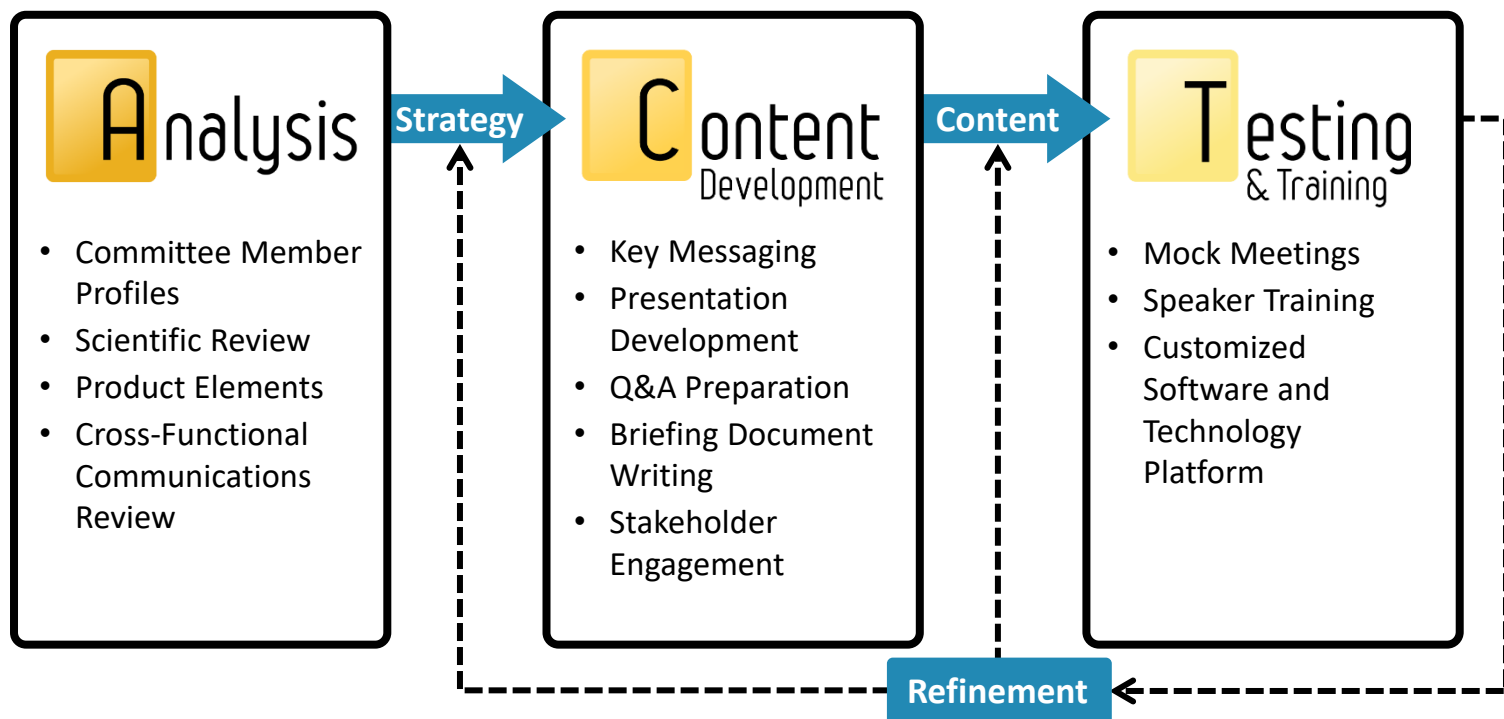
Analysis

- Committee Member Profiles
- Scientific Review
- Product Elements
- Cross-Functional Communications Review

Strategy

Content Development

- Key Messaging
- Presentation Development
- Q&A Preparation
- Briefing Document Writing
- Stakeholder Engagement

Content

Testing & Training

- Mock Meetings
- Speaker Training
- Customized Software and Technology Platform

Refinement